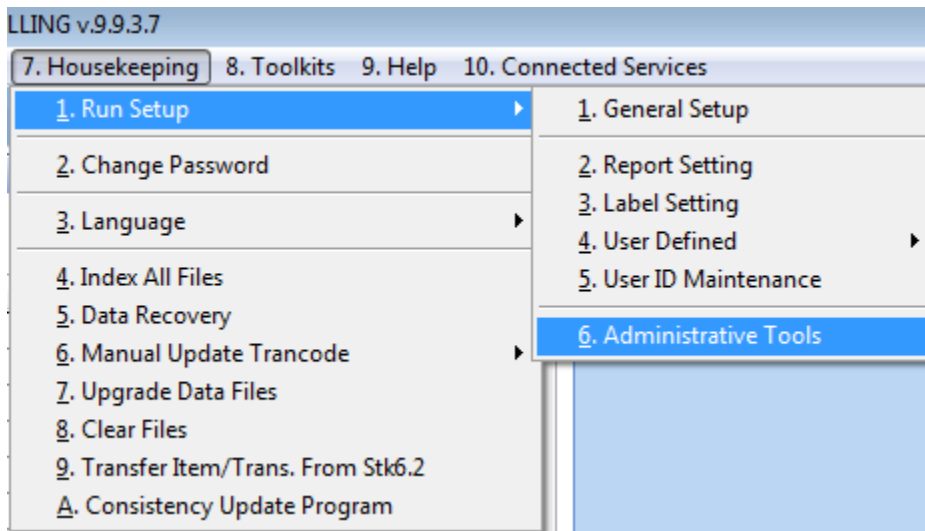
LLING v.9.9.3.7

7. Housekeeping 8. Toolkits 9. Help 10. Connected Services

1. Run Setup

2. Change Password

3. Language

4. Index All Files
5. Data Recovery
6. Manual Update Trancode
7. Upgrade Data Files
8. Clear Files
9. Transfer Item/Trans. From Stk6.2
A. Consistency Update Program

1. General Setup

2. Report Setting
3. Label Setting
4. User Defined
5. User ID Maintenance

6. Administrative Tools